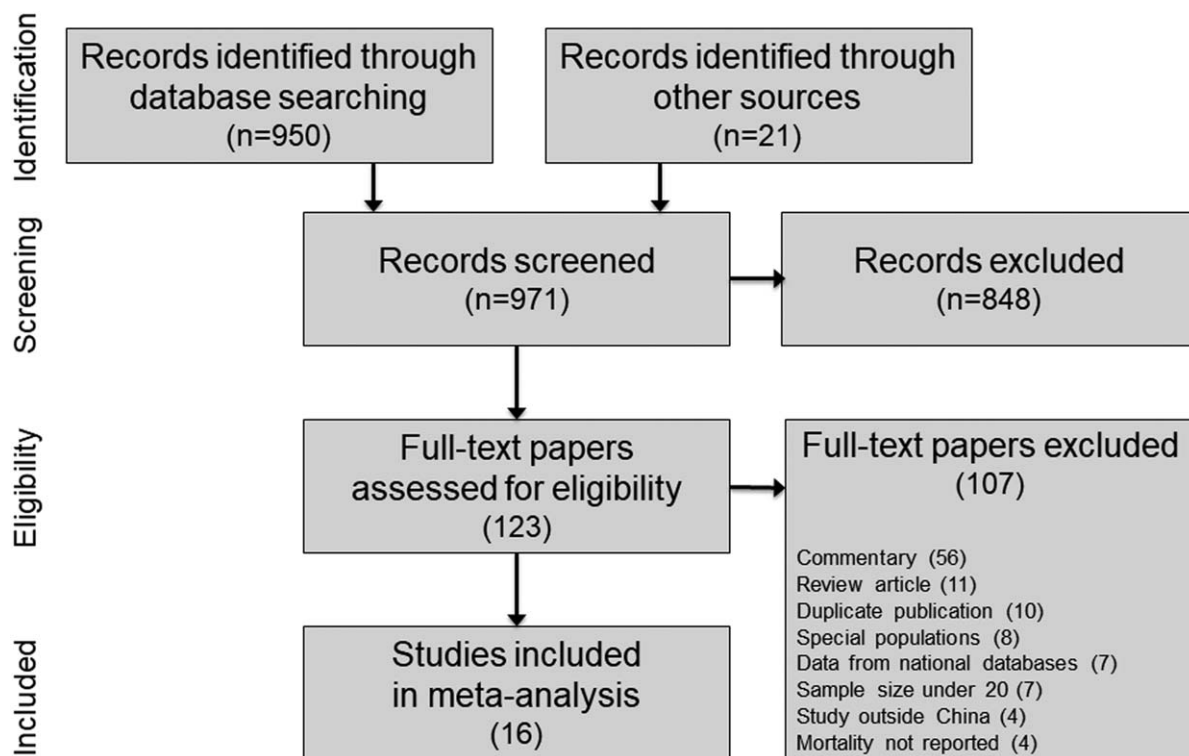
Identification

Records identified through database searching (n=950)

Records identified through other sources (n=21)

Screening

Records screened (n=971)

Records excluded (n=848)

Eligibility

Full-text papers assessed for eligibility (123)

Full-text papers excluded (107)

Commentary (56)
Review article (11)
Duplicate publication (10)
Special populations (8)
Data from national databases (7)
Sample size under 20 (7)
Study outside China (4)
Mortality not reported (4)

Included

Studies included in meta-analysis (16)